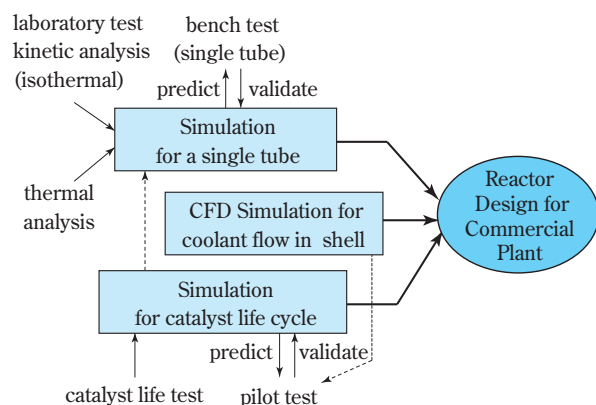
laboratory test
kinetic analysis
(isothermal)

bench test
(single tube)

predict
validate

Simulation
for a single tube

thermal
analysis

CFD Simulation for
coolant flow in shell

Reactor
Design for
Commercial
Plant

Simulation
for catalyst life cycle

predict
validate

catalyst life test
pilot test